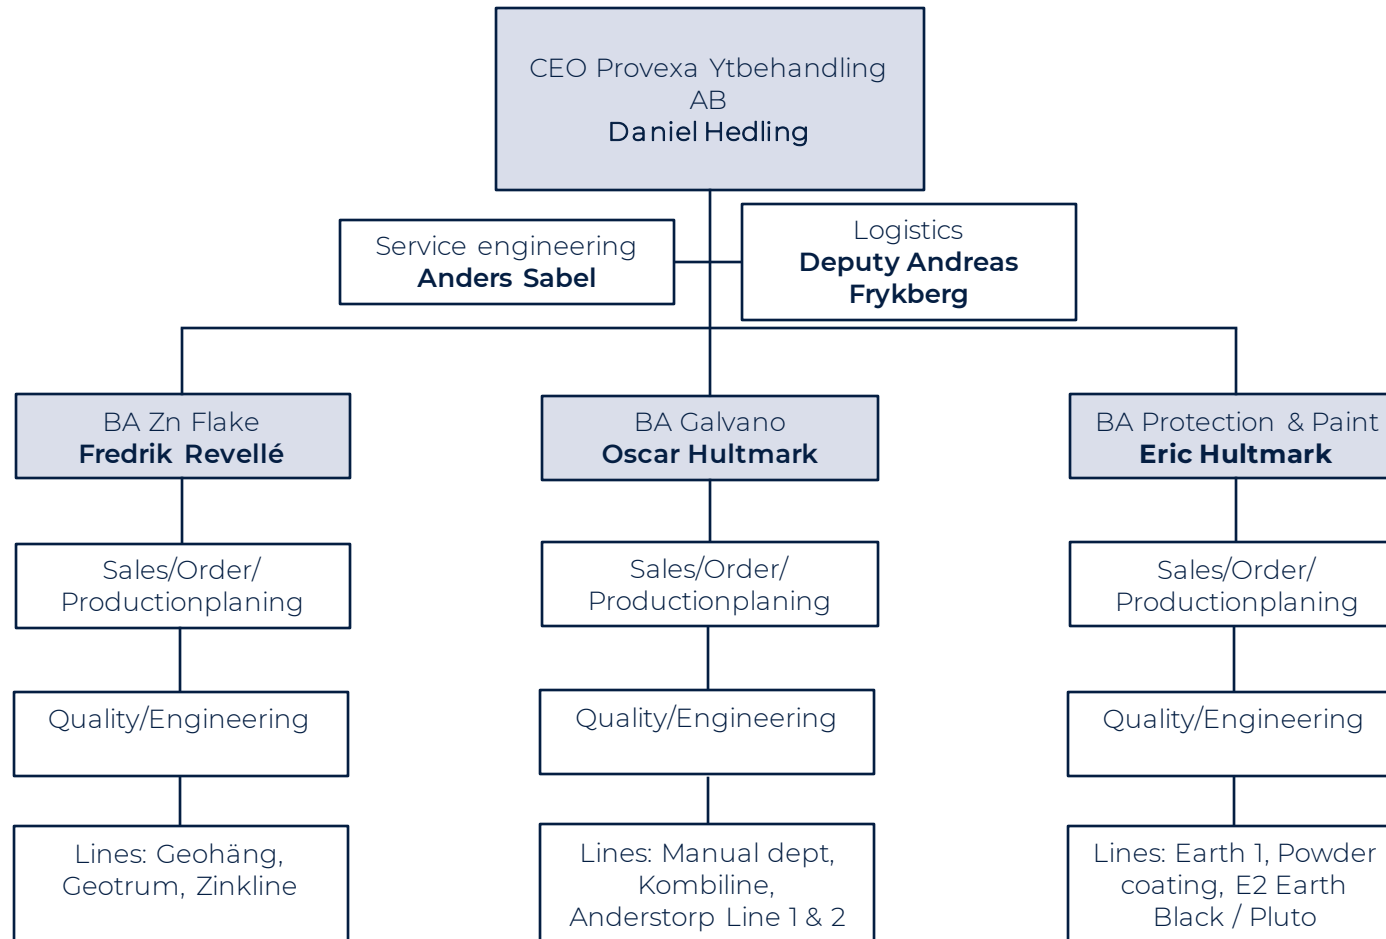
CEO Provexa Ytbehandling AB
Daniel Hedling

Service engineering
Anders Sabel

Logistics
Deputy Andreas Frykberg

BA Zn Flake
Fredrik Revellé

BA Galvano
Oscar Hultmark

BA Protection & Paint
Eric Hultmark

Sales/Order/ Productionplaning

Sales/Order/ Productionplaning

Sales/Order/ Productionplaning

Quality/Engineering

Quality/Engineering

Quality/Engineering

Lines: Geohäng, Geotrum, Zinkline

Lines: Manual dept, Kombiline, Anderstorp Line 1 & 2

Lines: Earth 1, Powder coating, E2 Earth Black / Pluto